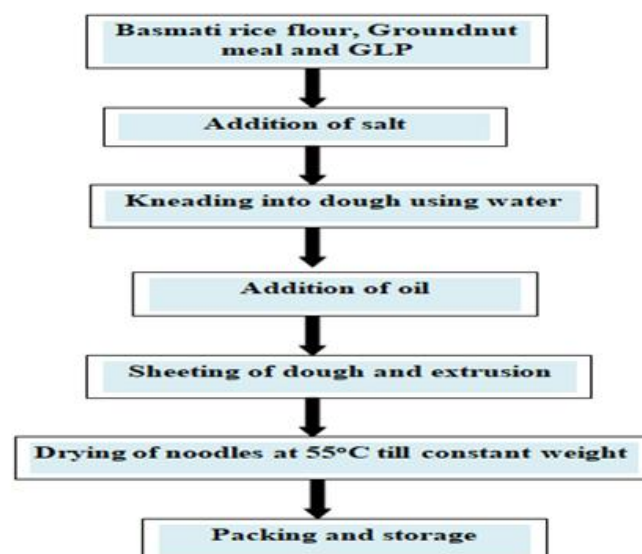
Basmati rice flour, Groundnut meal and GLP

Addition of salt

Kneading into dough using water

Addition of oil

Sheeting of dough and extrusion

Drying of noodles at 55°C till constant weight

Packing and storage